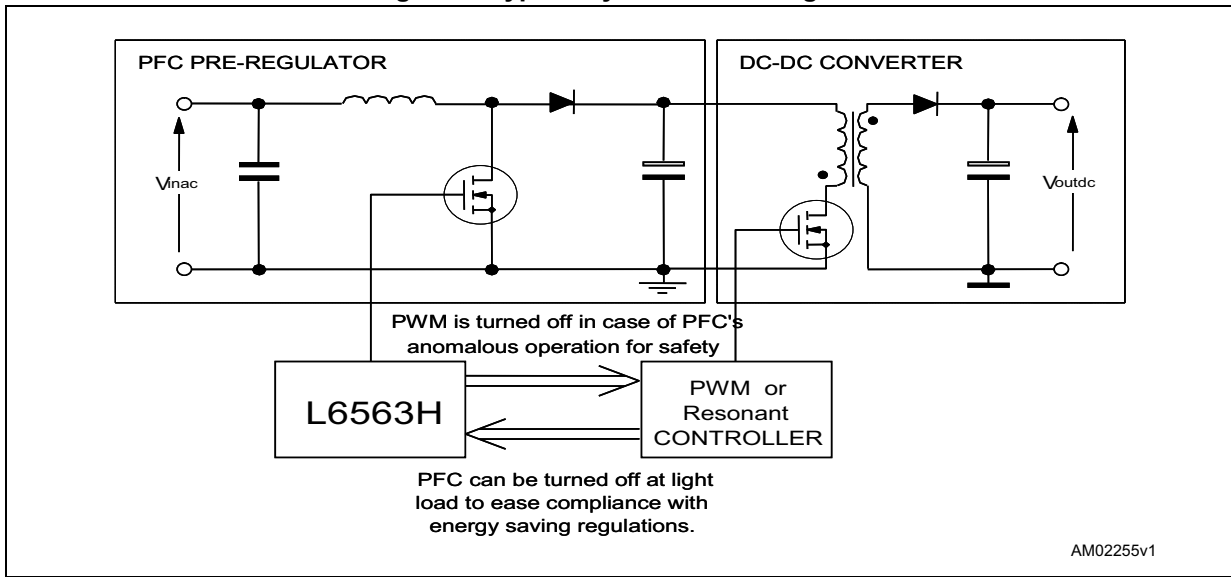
PFC PRE-REGULATOR

DC-DC CONVERTER

Vinac

Voutdc

PWM is turned off in case of PFC's anomalous operation for safety

L6563H

PWM or Resonant CONTROLLER

PFC can be turned off at light load to ease compliance with energy saving regulations.

AM02255v1